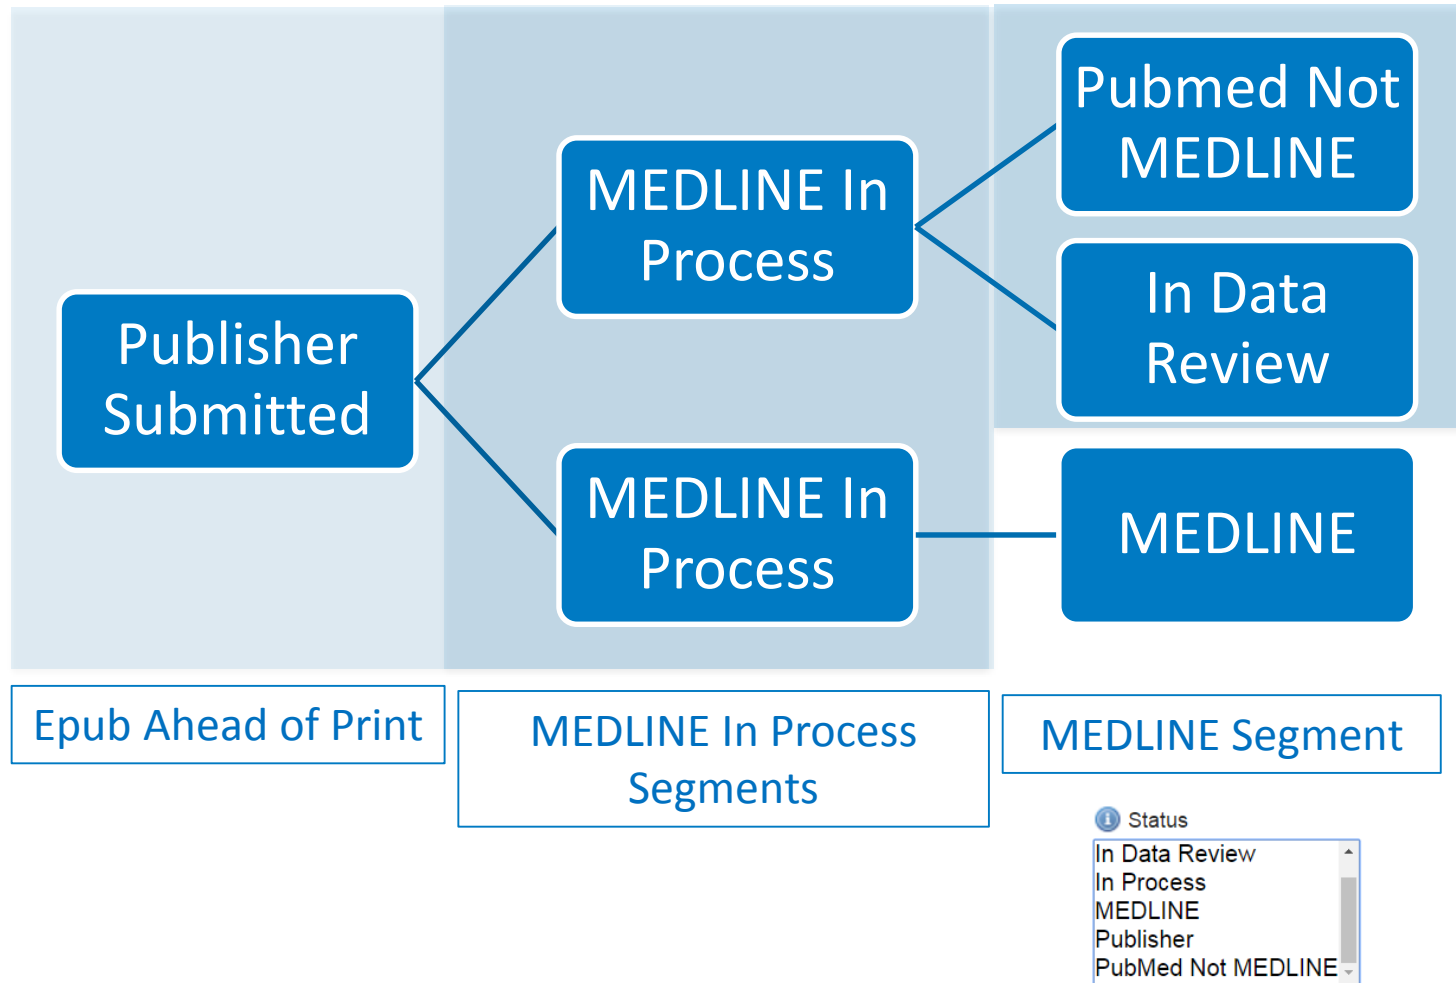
Publisher Submitted

MEDLINE In Process

MEDLINE In Process

Pubmed Not MEDLINE

In Data Review

MEDLINE

Epub Ahead of Print

MEDLINE In Process Segments

MEDLINE Segment

Status

In Data Review
In Process
MEDLINE
Publisher
PubMed Not MEDLINE